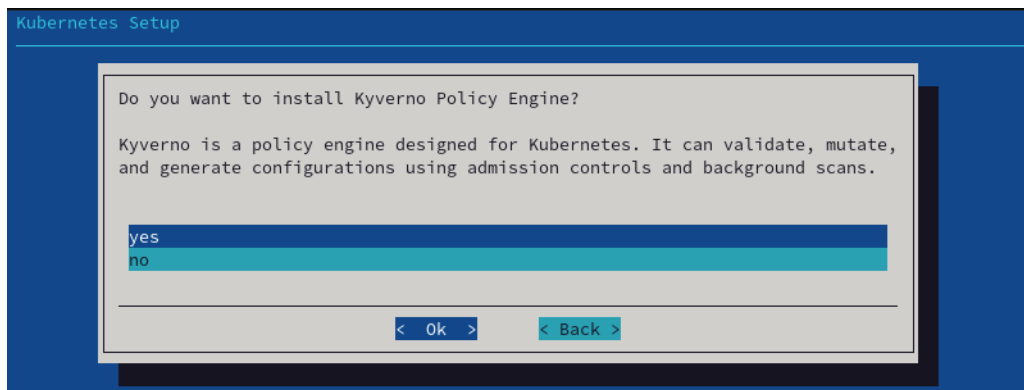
Kubernetes Setup

Do you want to install Kyverno Policy Engine?

Kyverno is a policy engine designed for Kubernetes. It can validate, mutate, and generate configurations using admission controls and background scans.

yes
no

< Ok >
< Back >